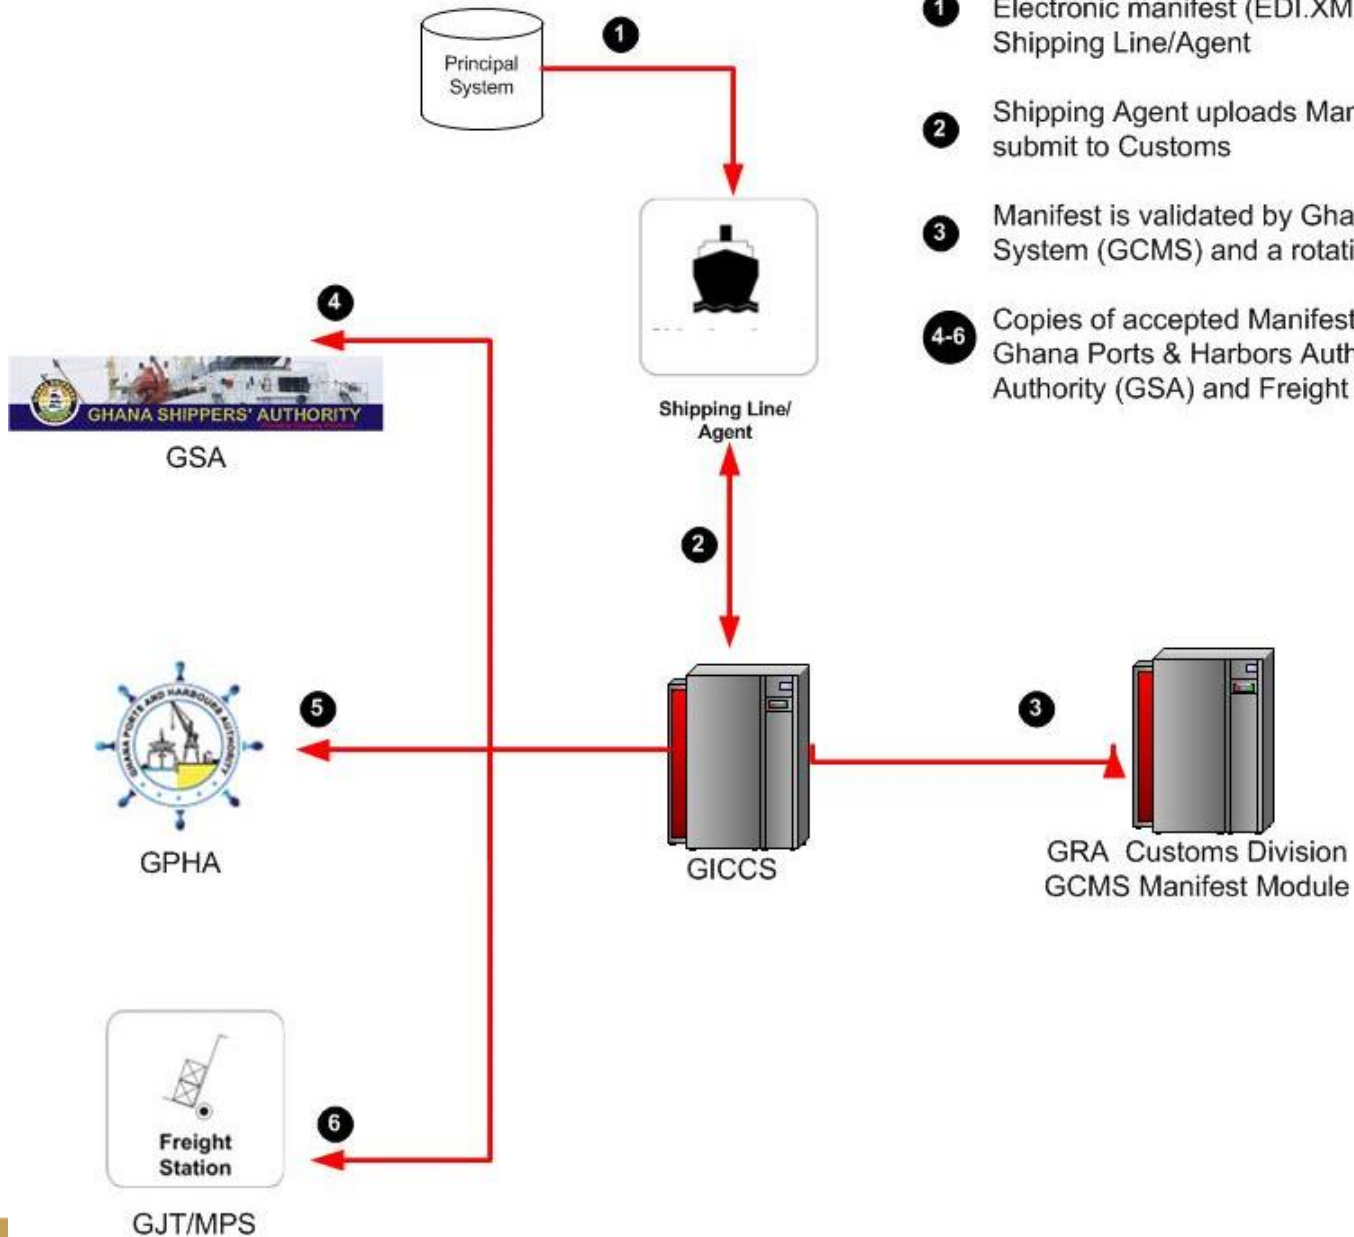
1 Electronic manifest (EDI.XM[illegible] Shipping Line/Agent

2 Shipping Agent uploads Mar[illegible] submit to Customs

3 Manifest is validated by Gha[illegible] System (GCMS) and a rotati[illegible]

4-6 Copies of accepted Manifest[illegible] Ghana Ports & Harbors Auth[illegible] Authority (GSA) and Freight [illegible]

Principal System

1

Shipping Line/ Agent

4

GHANA SHIPPERS' AUTHORITY

GSA

2

5

GHANA PORTS AND HARBOURS AUTHORITY

GPHA

GICCS

3

GRA Customs Division
GCMS Manifest Module

Freight Station

6

GJT/MPS